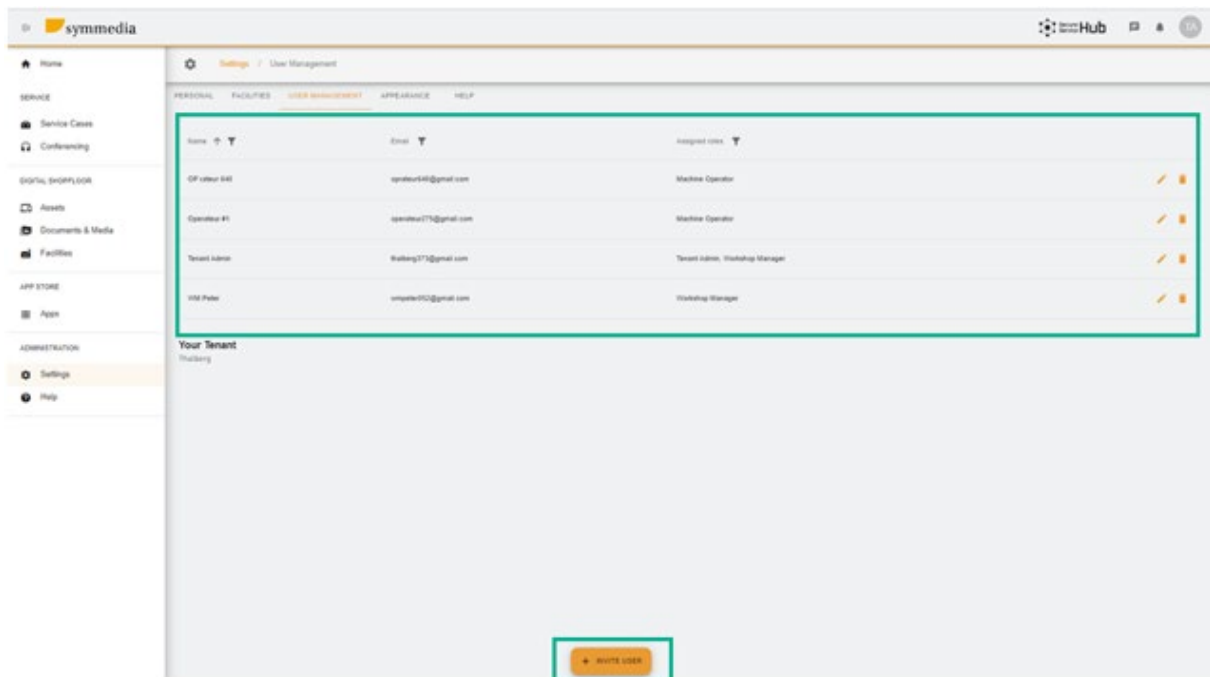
symmedia

Hub

TA

Home

SERVICE

Service Cases

Conferencing

DIGITAL SHOPFLOOR

Assets

Documents & Media

Facilities

APP STORE

Apps

ADMINISTRATION

Settings

Help

Settings / User Management

PERSONAL FACILITIES USER MANAGEMENT APPEARANCE HELP

| Name | Email | Assigned roles | |
|---|---|---|---|
| OP érateur 640 | operateur640@gmail.com | Machine Operator | |
| Operateur #1 | operateur275@gmail.com | Machine Operator | |
| Tenant Admin | thalberg373@gmail.com | Tenant Admin, Workshop Manager | |
| VM Peter | vmpeter952@gmail.com | Workshop Manager | |

Your Tenant
Thalberg

+ INVITE USER